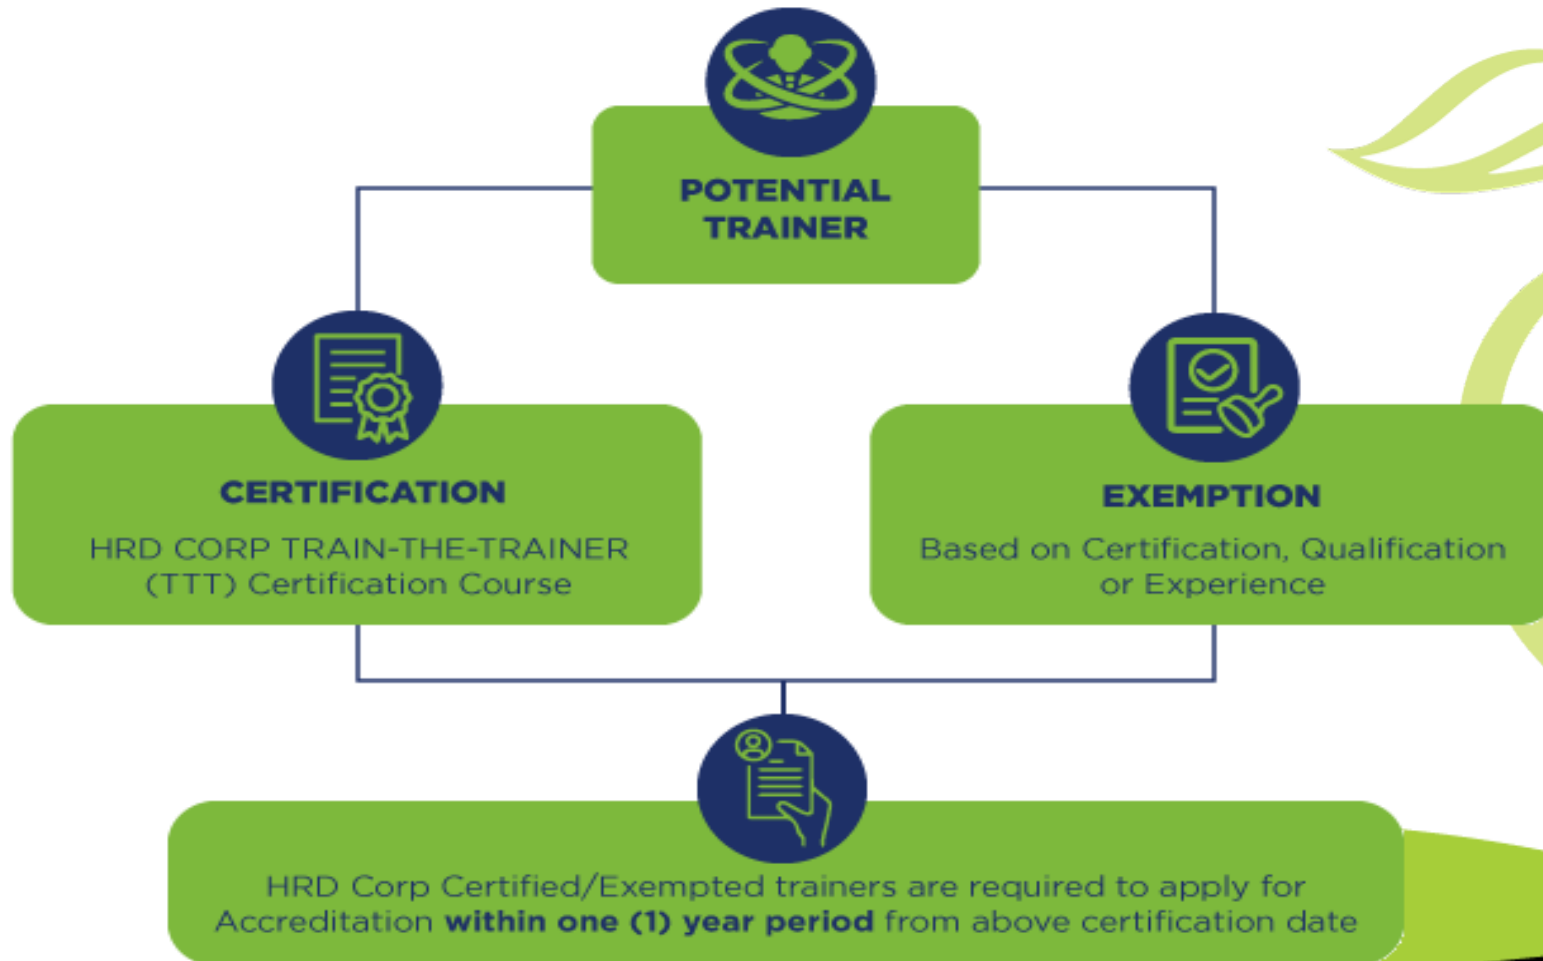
POTENTIAL TRAINER

CERTIFICATION

HRD CORP TRAIN-THE-TRAINER (TTT) Certification Course

EXEMPTION

Based on Certification, Qualification or Experience

HRD Corp Certified/Exempted trainers are required to apply for Accreditation **within one (1) year period** from above certification date